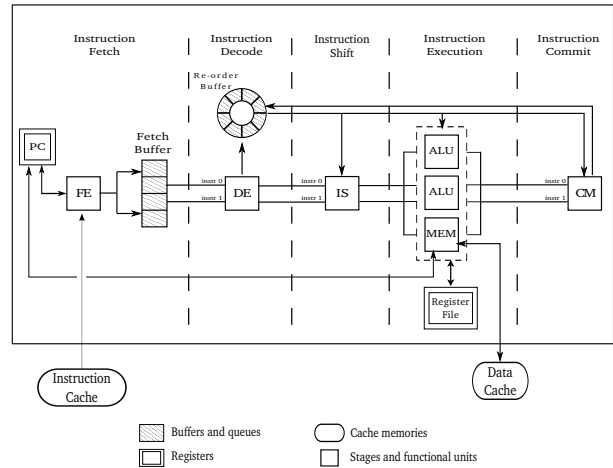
Instruction Fetch

Instruction Decode

Instruction Shift

Instruction Execution

Instruction Commit

Re-order Buffer

PC

Fetch Buffer

FE

instr 0
instr 1

DE

instr 0
instr 1

IS

ALU

ALU

MEM

instr 0
instr 1

CM

Register File

Instruction Cache

Data Cache

Buffers and queues

Cache memories

Registers

Stages and functional units